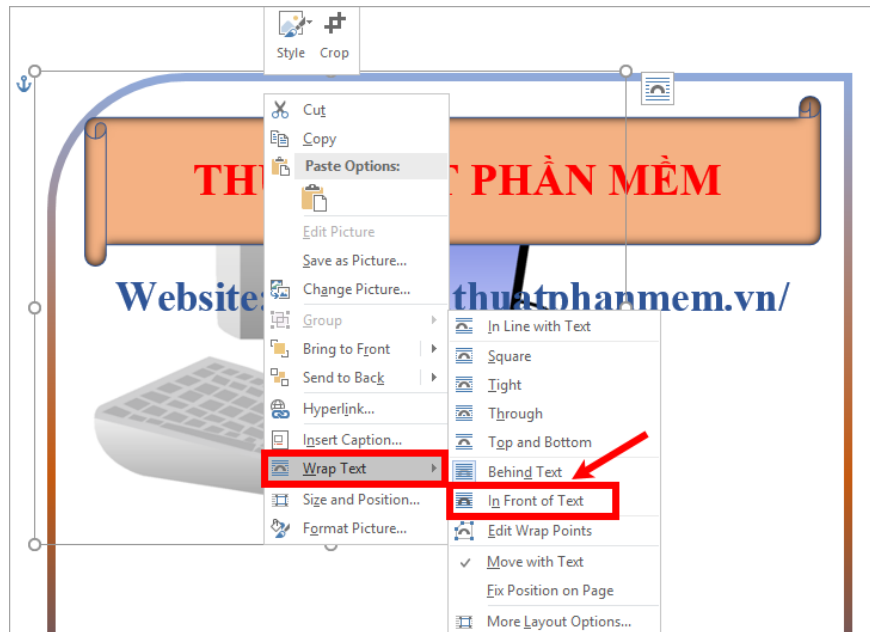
Style Crop

THU T PHẦN MỀM

Website: thuatphanmem.vn/

Cut
Copy
Paste Options:
Edit Picture
Save as Picture...
Change Picture...
Group
Bring to Front
Send to Back
Hyperlink...
Insert Caption...
Wrap Text
Size and Position...
Format Picture...

In Line with Text
Square
Tight
Through
Top and Bottom
Behind Text
In Front of Text
Edit Wrap Points
Move with Text
Fix Position on Page
More Layout Options...